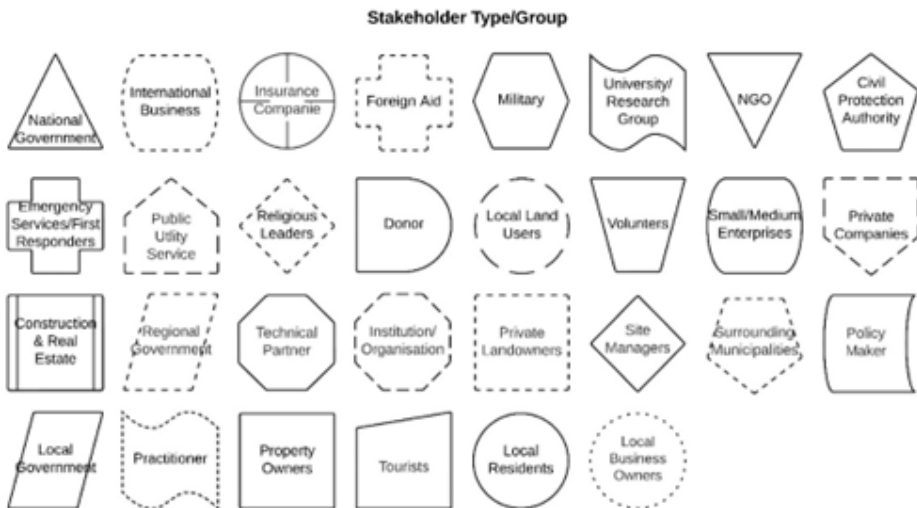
Stakeholder Type/Group

National Government

International Business

Insurance Companie

Foreign Aid

Military

University/ Research Group

NGO

Civil Protection Authority

Emergency Services/First Responders

Public Utility Service

Religious Leaders

Donor

Local Land Users

Volunters

Small/Medium Enterprises

Private Companies

Construction & Real Estate

Regional Government

Technical Partner

Institution/ Organisation

Private Landowners

Site Managers

Surrounding Municipalities

Policy Maker

Local Government

Practitioner

Property Owners

Tourists

Local Residents

Local Business Owners